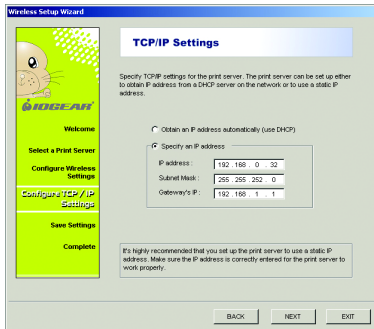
Wireless Setup Wizard

IOGEAR

Welcome

Select a Print Server

Configure Wireless Settings

Configure TCP / IP Settings

Save Settings

Complete

TCP/IP Settings

Specify TCP/IP settings for the print server. The print server can be set up either to obtain IP address from a DHCP server on the network or to use a static IP address.

Obtain an IP address automatically (use DHCP)

Specify an IP address

IP address : 192 . 168 . 0 . 32

Subnet Mask : 255 . 255 . 252 . 0

Gateway's IP : 192 . 168 . 1 . 1

It's highly recommended that you set up the print server to use a static IP address. Make sure the IP address is correctly entered for the print server to work properly.

BACK NEXT EXIT